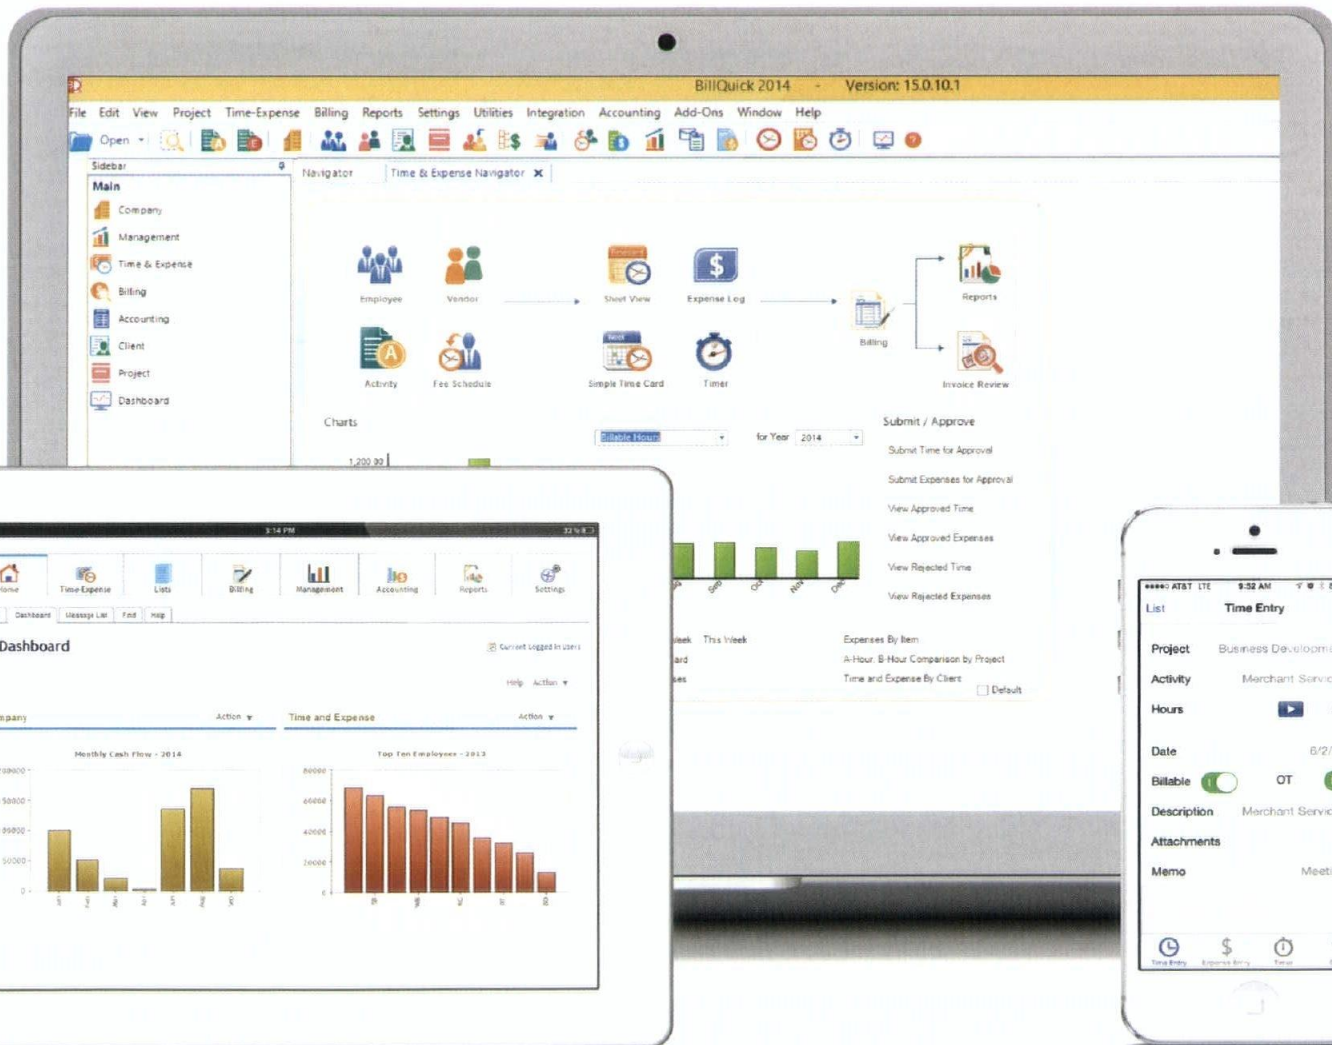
BillQuick 2014 - Version: 15.0.10.1

File Edit View Project Time-Expense Billing Reports Settings Utilities Integration Accounting Add-Ons Window Help

Open

Sidebar
Main
Company
Management
Time & Expense
Billing
Accounting
Client
Project
Dashboard

Navigator
Time & Expense Navigator

Employee
Vendor
Sheet View
Expense Log
Reports
Billing
Activity
Fee Schedule
Simple Time Card
Timer
Invoice Review

Charts
Billable Hours
for Year 2014
1,200.00

Submit / Approve
Submit Time for Approval
Submit Expenses for Approval
View Approved Time
View Approved Expenses
View Rejected Time
View Rejected Expenses

This Week
Expenses By Item
A-Hour, B-Hour Comparison by Project
Time and Expense By Client
Default

3:14 PM
Home
Time-Expense
Lists
Billing
Management
Accounting
Reports
Settings
Dashboard
Message List
Find
Help

Dashboard
Current Logged In Users
Help Action
Action
Time and Expense
Action
Monthly Cash Flow - 2014
Top Ten Employees - 2013

AT&T LTE 9:52 AM
List
Time Entry
Project Business Developm
Activity Merchant Servic
Hours
Date 6/2/
Billable
OT
Description Merchant Servic
Attachments
Memo Meet
Time Entry
Expense Entry
Timer